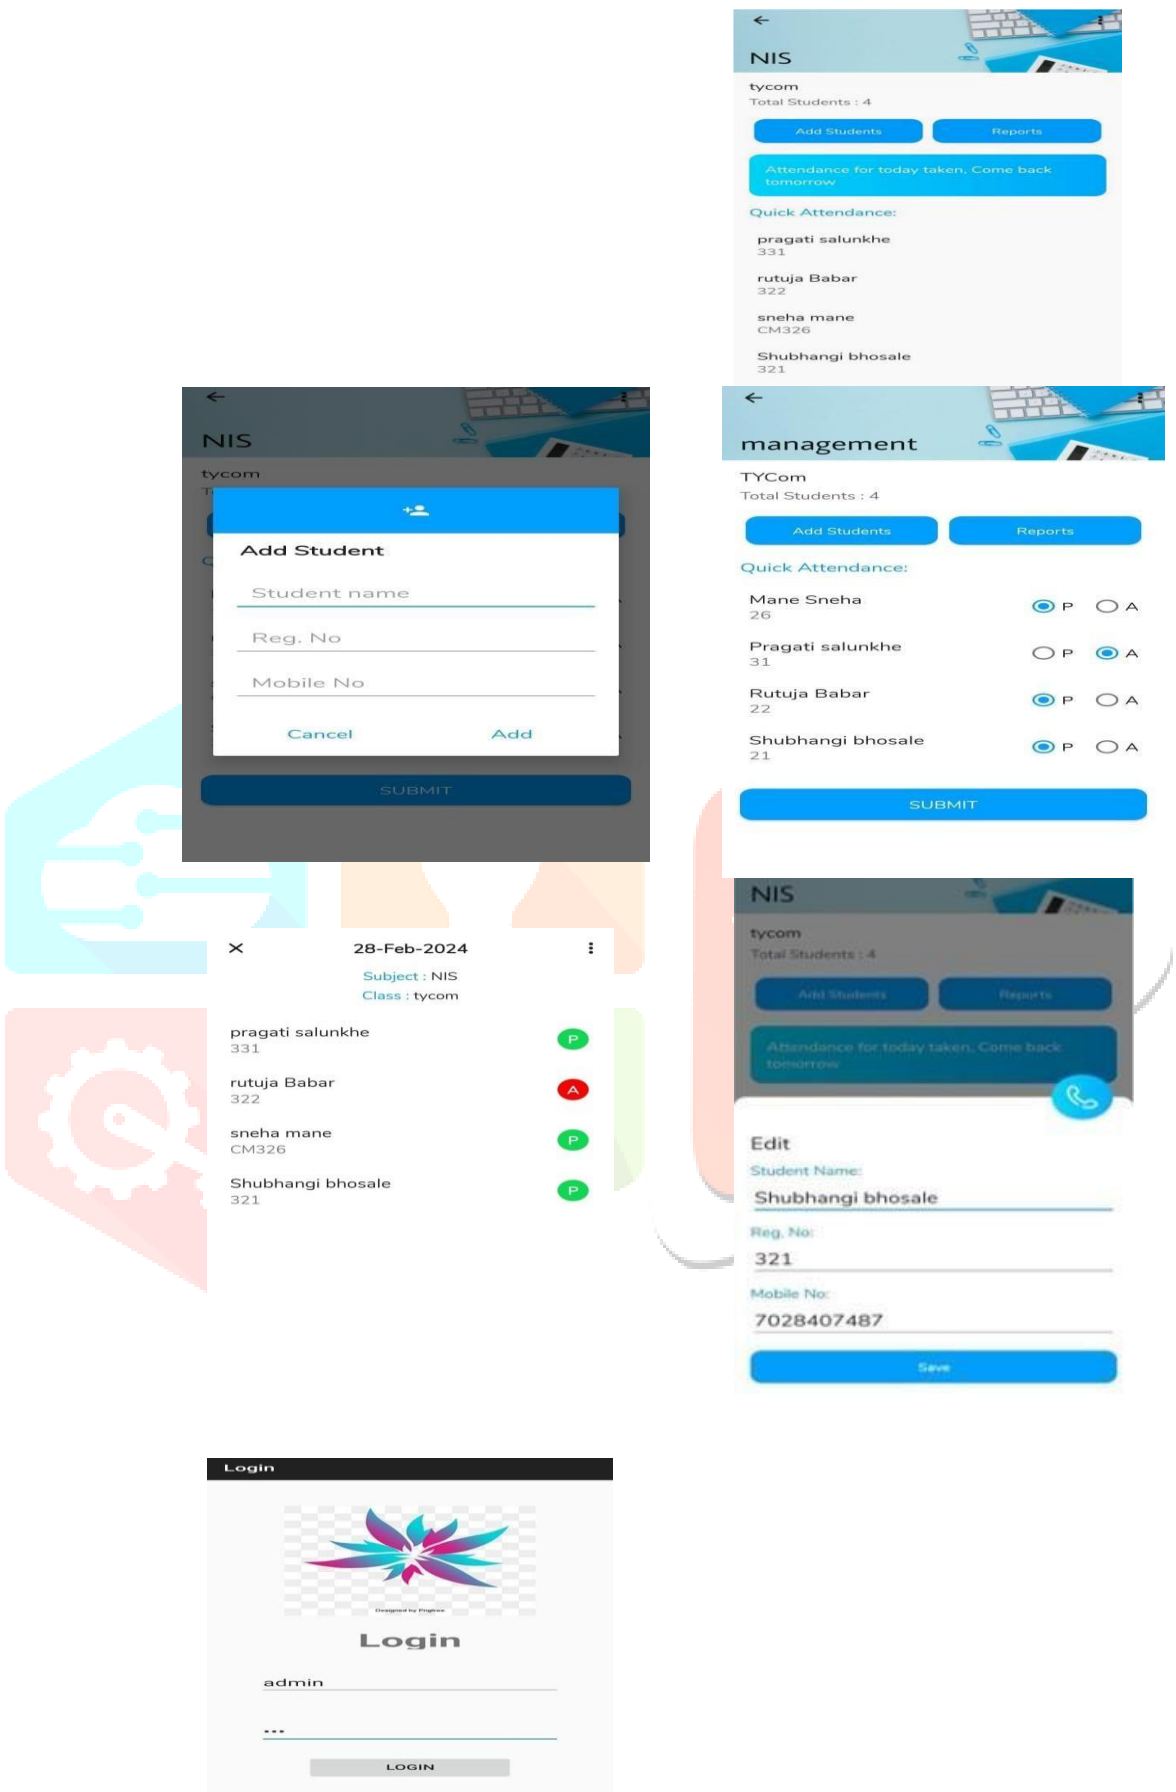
NIS
tycom
Total Students : 4
Add Students
Reports
Attendance for today taken, Come back tomorrow
Quick Attendance:
pragati salunkhe
331
rutuja Babar
322
sneha mane
CM326
Shubhangi bhosale
321

NIS
tycom
Add Student
Student name
Reg. No
Mobile No
Cancel
Add
SUBMIT

management
TYCom
Total Students : 4
Add Students
Reports
Quick Attendance:
Mane Sneha
26
P A
Pragati salunkhe
31
P A
Rutuja Babar
22
P A
Shubhangi bhosale
21
P A
SUBMIT

28-Feb-2024
Subject : NIS
Class : tycom
pragati salunkhe
331
P
rutuja Babar
322
A
sneha mane
CM326
P
Shubhangi bhosale
321
P

NIS
tycom
Total Students : 4
Add Students
Reports
Attendance for today taken, Come back tomorrow
Edit
Student Name:
Shubhangi bhosale
Reg. No:
321
Mobile No:
7028407487
Save

Login
Designed by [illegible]
Login
admin
•••
LOGIN